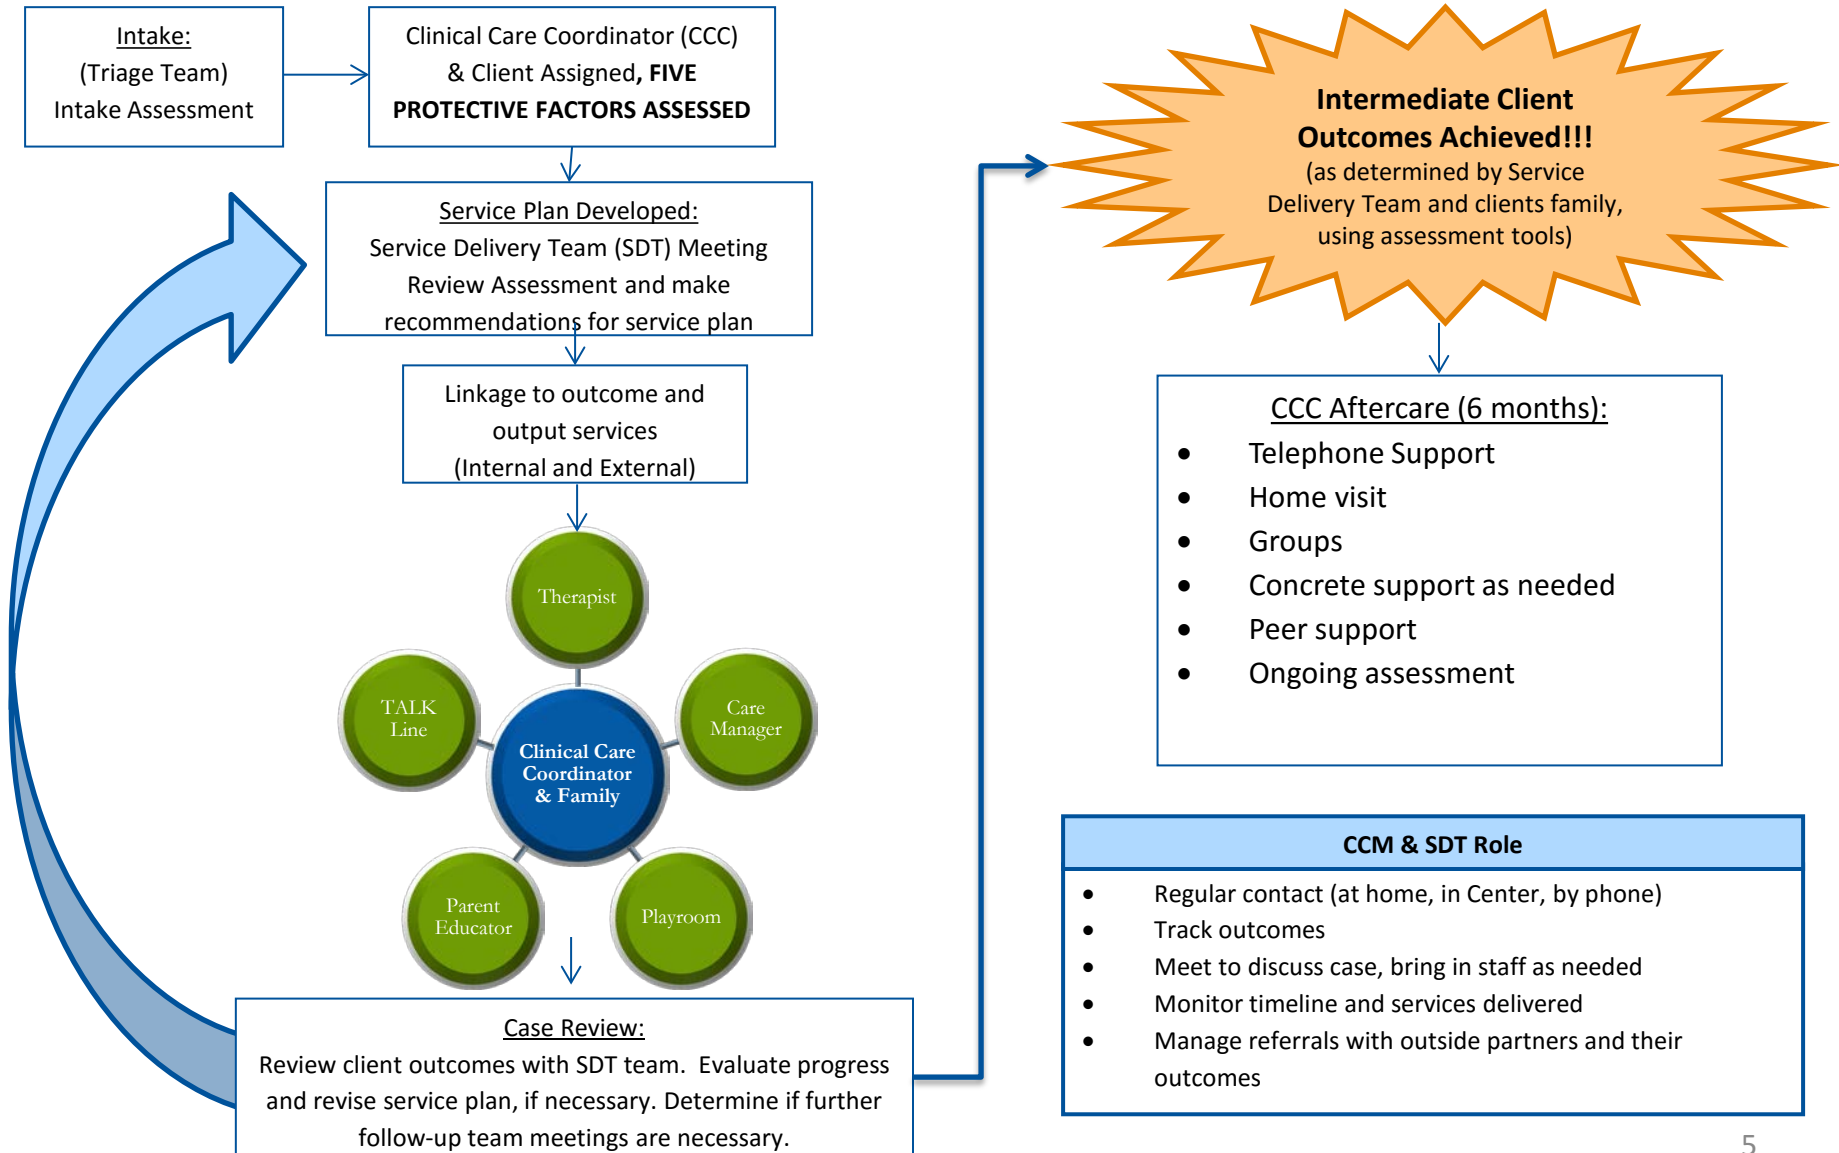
Intake:
(Triage Team)
Intake Assessment

Clinical Care Coordinator (CCC) & Client Assigned, FIVE PROTECTIVE FACTORS ASSESSED

Service Plan Developed:
Service Delivery Team (SDT) Meeting Review Assessment and make recommendations for service plan

Linkage to outcome and output services
(Internal and External)

Therapist

TALK Line

Care Manager

Clinical Care Coordinator & Family

Parent Educator

Playroom

Case Review:
Review client outcomes with SDT team. Evaluate progress and revise service plan, if necessary. Determine if further follow-up team meetings are necessary.

Intermediate Client Outcomes Achieved!!!
(as determined by Service Delivery Team and clients family, using assessment tools)

CCC Aftercare (6 months):
- Telephone Support
- Home visit
- Groups
- Concrete support as needed
- Peer support
- Ongoing assessment

| CCM & SDT Role |
|---|
| • Regular contact (at home, in Center, by phone)<br>• Track outcomes<br>• Meet to discuss case, bring in staff as needed<br>• Monitor timeline and services delivered<br>• Manage referrals with outside partners and their outcomes |

5